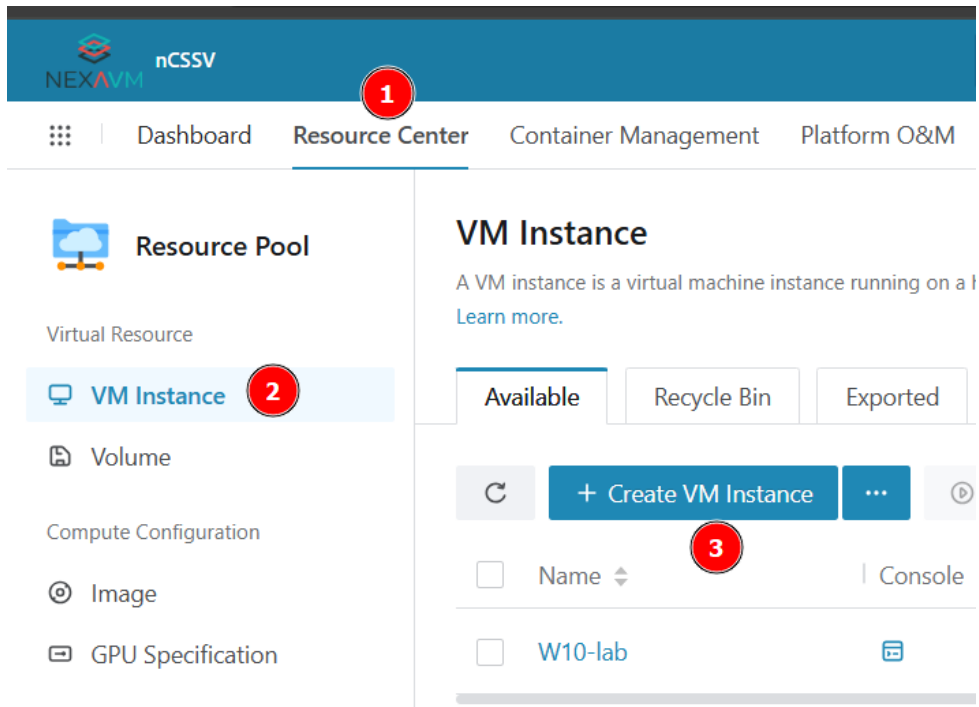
NEXAVM nCSSV

1

Dashboard Resource Center Container Management Platform O&M

Resource Pool

Virtual Resource

VM Instance 2

Volume

Compute Configuration

Image

GPU Specification

VM Instance

A VM instance is a virtual machine instance running on a h

Learn more.

Available Recycle Bin Exported

+ Create VM Instance ···

3

| | Name | Console |
|---|---|---|
| | W10-lab | |